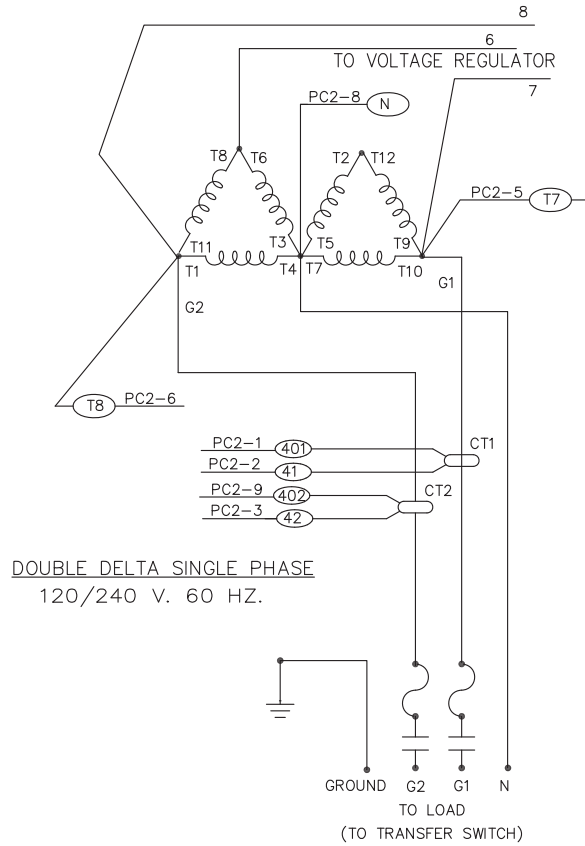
8
6
TO VOLTAGE REGULATOR
7
PC2-8
N
T8
T6
T2
T12
PC2-5
T7
T11
T3
T5
T9
T1
T4
T7
T10
G1
G2
T8
PC2-6
PC2-1
401
CT1
PC2-2
41
PC2-9
402
CT2
PC2-3
42

DOUBLE DELTA SINGLE PHASE
120/240 V. 60 HZ.

GROUND
G2
G1
N
TO LOAD
(TO TRANSFER SWITCH)